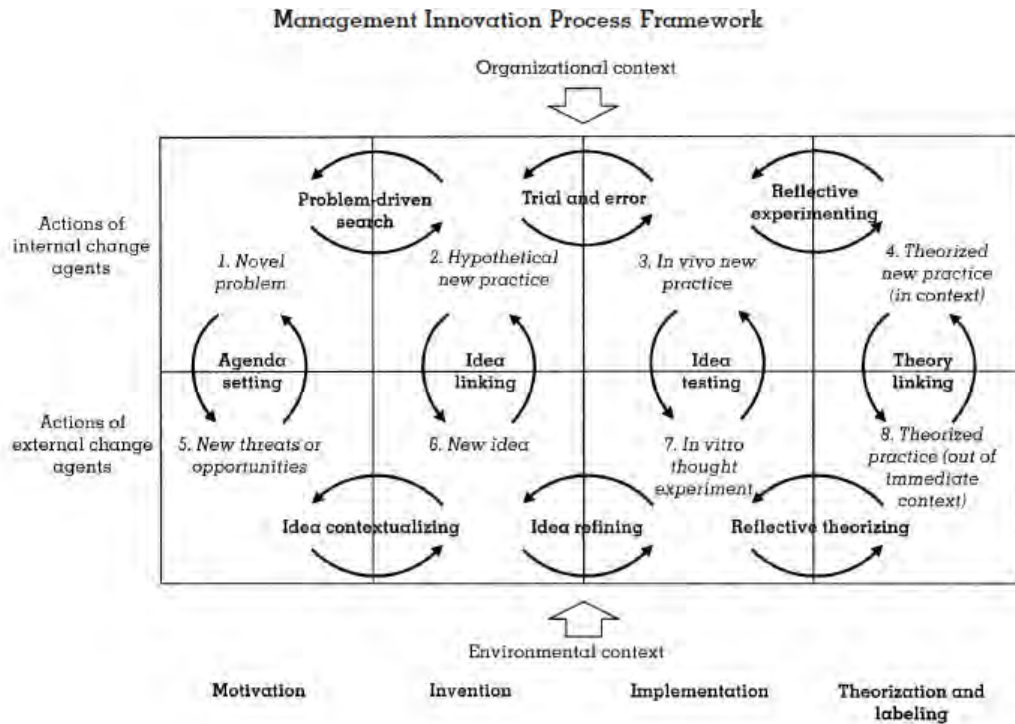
Management Innovation Process Framework

Organizational context

Actions of internal change agents

Problem-driven search

Trial and error

Reflective experimenting

1. Novel problem

2. Hypothetical new practice

3. In vivo new practice

4. Theorized new practice (in context)

Agenda setting

Idea linking

Idea testing

Theory linking

Actions of external change agents

5. New threats or opportunities

6. New idea

7. In vitro thought experiment

8. Theorized practice (out of immediate context)

Idea contextualizing

Idea refining

Reflective theorizing

Environmental context

Motivation

Invention

Implementation

Theorization and labeling